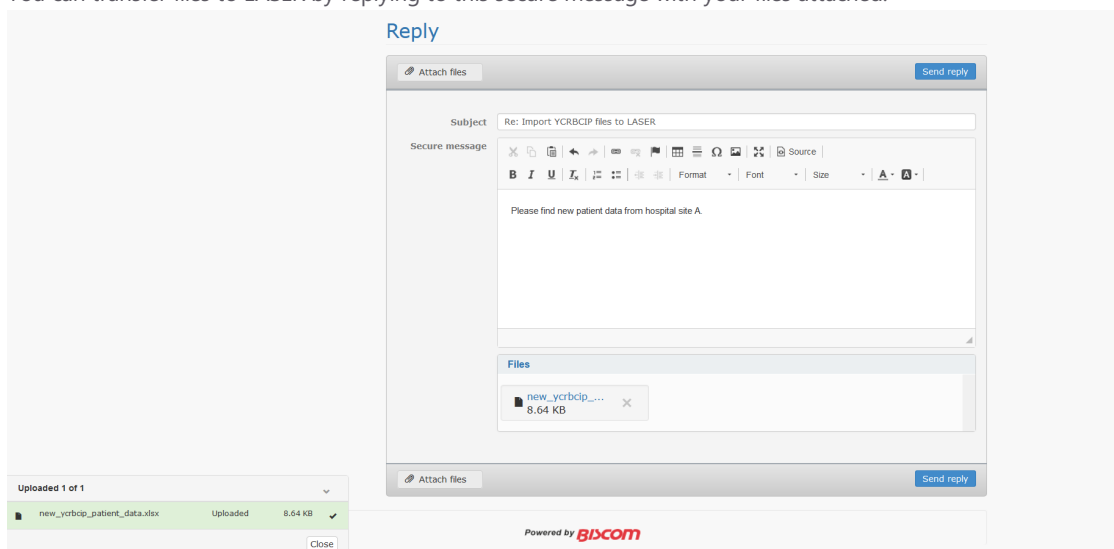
Reply

Attach files

Send reply

Subject Re: Import YCRBCIP files to LASER

Secure message

Source

B I U $I_x$ Format Font Size A

Please find new patient data from hospital site A.

Files

new_ycrbcip_...
8.64 KB

Attach files

Send reply

Uploaded 1 of 1

new_ycrbcip_patient_data.xlsx Uploaded 8.64 KB

Close

Powered by BISCOM